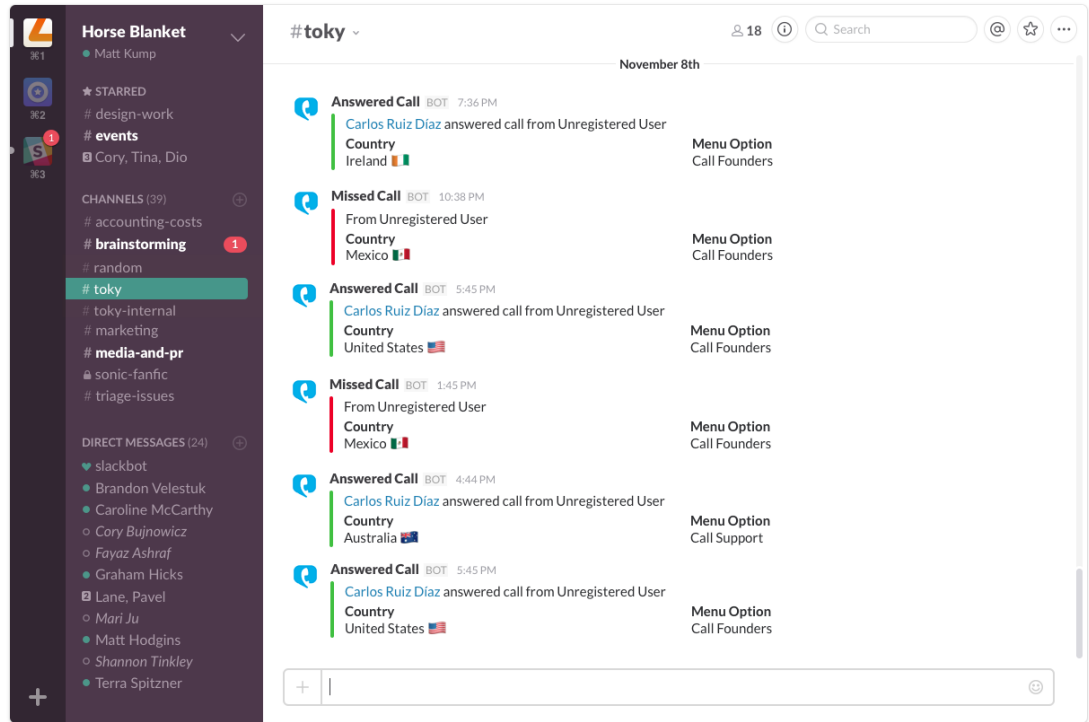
⌘1
⌘2
1
⌘3

Horse Blanket
Matt Kump

★ STARRED
# design-work
# events
3 Cory, Tina, Dio

CHANNELS (39)
# accounting-costs
# brainstorming 1
# random
# toky
# toky-internal
# marketing
# media-and-pr
sonic-fanfic
# triage-issues

DIRECT MESSAGES (24)
slackbot
Brandon Velestuk
Caroline McCarthy
Cory Bujnowicz
Fayaz Ashraf
Graham Hicks
2 Lane, Pavel
Mari Ju
Matt Hodgins
Shannon Tinkley
Terra Spitzner

#toky

18

Search

November 8th

Answered Call BOT 7:36 PM
Carlos Ruiz Díaz answered call from Unregistered User
Country
Ireland
Menu Option
Call Founders

Missed Call BOT 10:38 PM
From Unregistered User
Country
Mexico
Menu Option
Call Founders

Answered Call BOT 5:45 PM
Carlos Ruiz Díaz answered call from Unregistered User
Country
United States
Menu Option
Call Founders

Missed Call BOT 1:45 PM
From Unregistered User
Country
Mexico
Menu Option
Call Founders

Answered Call BOT 4:44 PM
Carlos Ruiz Díaz answered call from Unregistered User
Country
Australia
Menu Option
Call Support

Answered Call BOT 5:45 PM
Carlos Ruiz Díaz answered call from Unregistered User
Country
United States
Menu Option
Call Founders